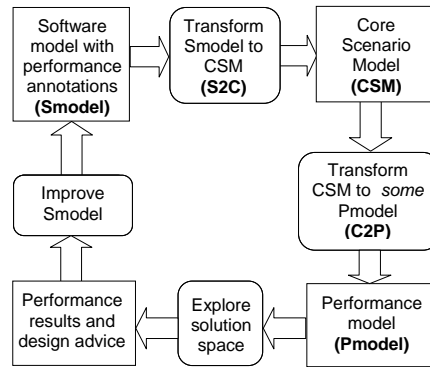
Software model with performance annotations (Smodel)

Transform Smodel to CSM (S2C)

Core Scenario Model (CSM)

Transform CSM to some Pmodel (C2P)

Performance model (Pmodel)

Explore solution space

Performance results and design advice

Improve Smodel